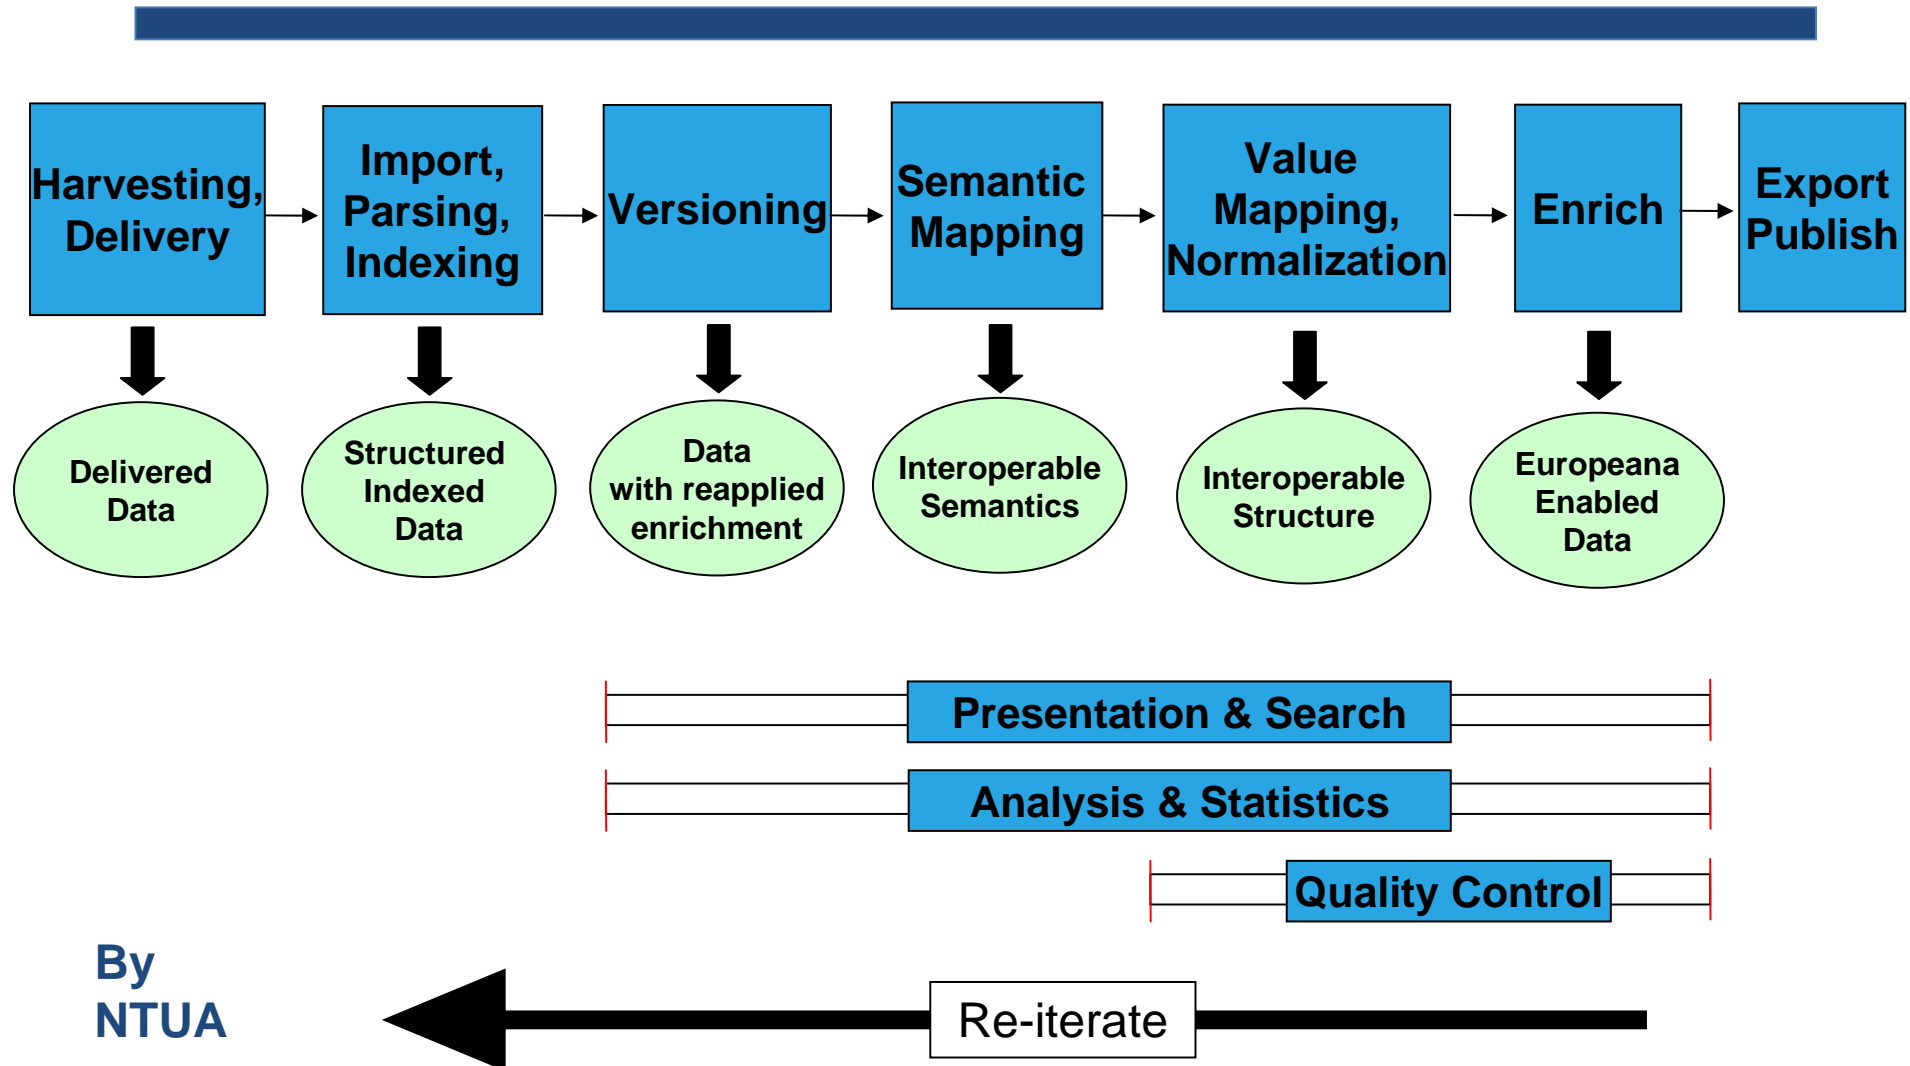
Harvesting, Delivery

Import, Parsing, Indexing

Versioning

Semantic Mapping

Value Mapping, Normalization

Enrich

Export Publish

Delivered Data

Structured Indexed Data

Data with reapplied enrichment

Interoperable Semantics

Interoperable Structure

Europeana Enabled Data

Presentation & Search

Analysis & Statistics

Quality Control

By NTUA

Re-iterate